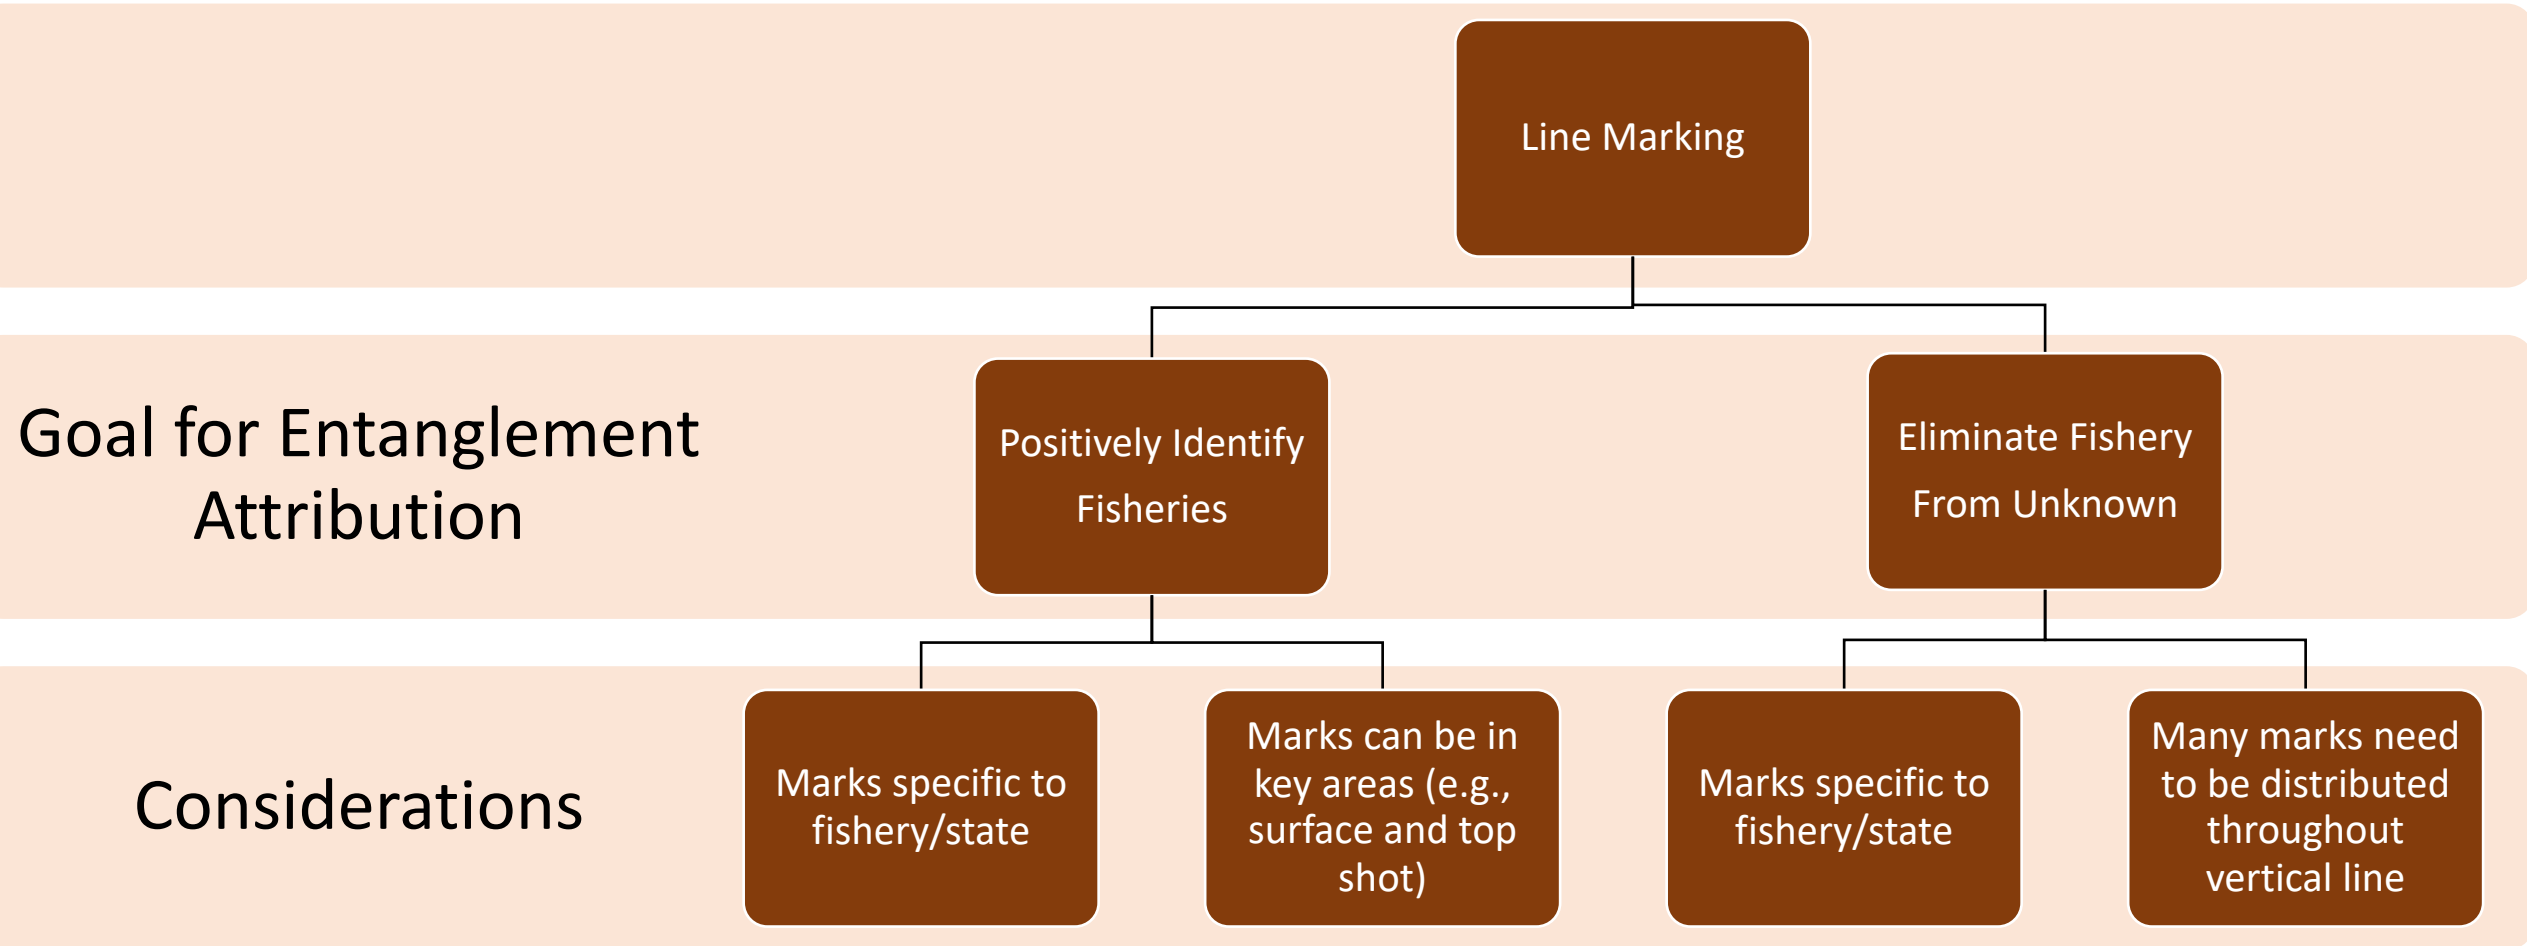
Line Marking

Goal for Entanglement Attribution

Positively Identify Fisheries

Eliminate Fishery From Unknown

Considerations

Marks specific to fishery/state

Marks can be in key areas (e.g., surface and top shot)

Marks specific to fishery/state

Many marks need to be distributed throughout vertical line